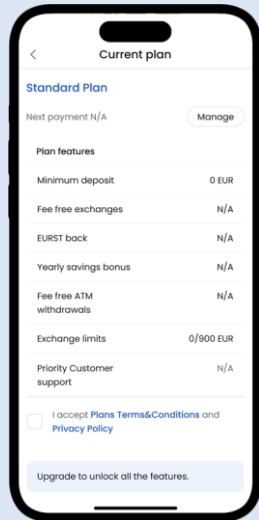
<

Current plan

Standard Plan

Next payment N/A

Manage

Plan features

| | |
|---|---|
| Minimum deposit | 0 EUR |
| Fee free exchanges | N/A |
| EURST back | N/A |
| Yearly savings bonus | N/A |
| Fee free ATM withdrawals | N/A |
| Exchange limits | 0/900 EUR |
| Priority Customer support | N/A |

I accept Plans Terms&Conditions and Privacy Policy

Upgrade to unlock all the features.